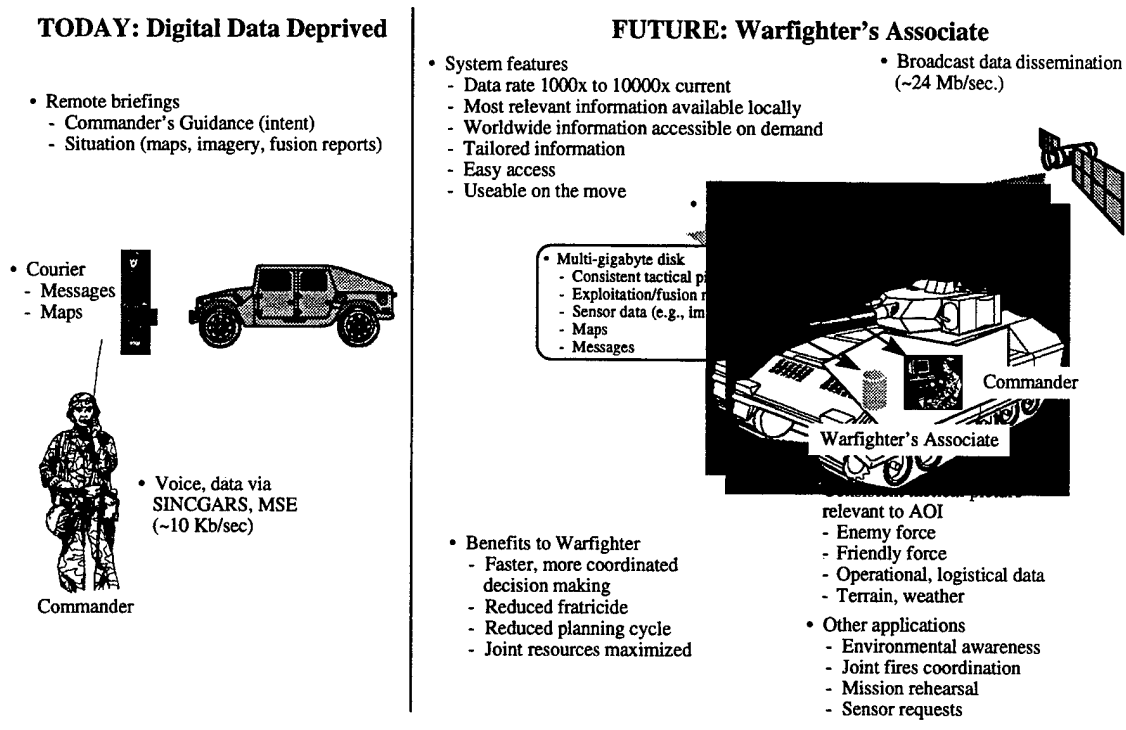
TODAY: Digital Data Deprived

• Remote briefings
- Commander's Guidance (intent)
- Situation (maps, imagery, fusion reports)

• Courier
- Messages
- Maps

• Voice, data via SINCGARS, MSE (~10 Kb/sec)

Commander

FUTURE: Warfighter's Associate

• System features
- Data rate 1000x to 10000x current
- Most relevant information available locally
- Worldwide information accessible on demand
- Tailored information
- Easy access
- Useable on the move

• Broadcast data dissemination (~24 Mb/sec.)

•

• Multi-gigabyte disk
- Consistent tactical pi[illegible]
- Exploitation/fusion r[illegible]
- Sensor data (e.g., im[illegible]
- Maps
- Messages

Commander

Warfighter's Associate

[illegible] relevant to AOI
- Enemy force
- Friendly force
- Operational, logistical data
- Terrain, weather

• Benefits to Warfighter
- Faster, more coordinated decision making
- Reduced fratricide
- Reduced planning cycle
- Joint resources maximized

• Other applications
- Environmental awareness
- Joint fires coordination
- Mission rehearsal
- Sensor requests